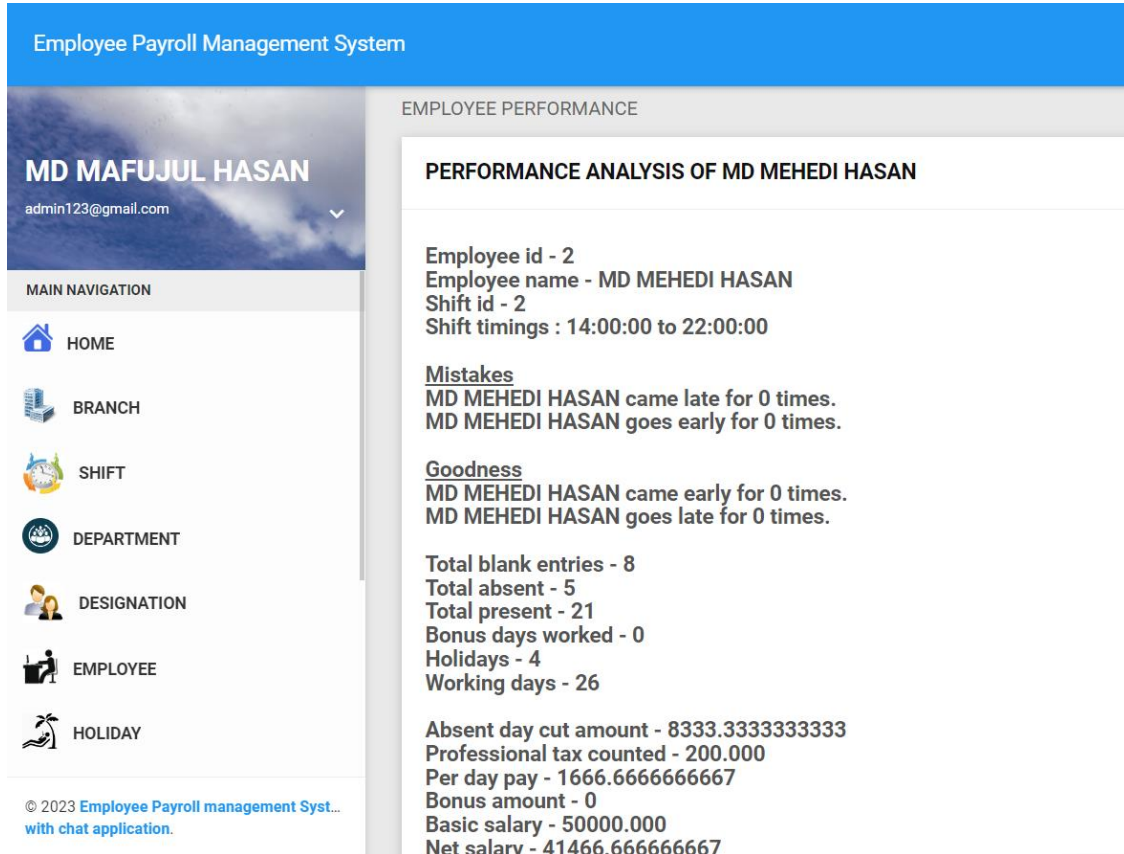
Employee Payroll Management System

MD MAFUJUL HASAN
admin123@gmail.com

MAIN NAVIGATION
HOME
BRANCH
SHIFT
DEPARTMENT
DESIGNATION
EMPLOYEE
HOLIDAY

© 2023 Employee Payroll management Syst... with chat application.

EMPLOYEE PERFORMANCE

PERFORMANCE ANALYSIS OF MD MEHEDI HASAN

Employee id - 2
Employee name - MD MEHEDI HASAN
Shift id - 2
Shift timings : 14:00:00 to 22:00:00

Mistakes
MD MEHEDI HASAN came late for 0 times.
MD MEHEDI HASAN goes early for 0 times.

Goodness
MD MEHEDI HASAN came early for 0 times.
MD MEHEDI HASAN goes late for 0 times.

Total blank entries - 8
Total absent - 5
Total present - 21
Bonus days worked - 0
Holidays - 4
Working days - 26

Absent day cut amount - 8333.3333333333
Professional tax counted - 200.000
Per day pay - 1666.6666666667
Bonus amount - 0
Basic salary - 50000.000
Net salary - 41466.666666667